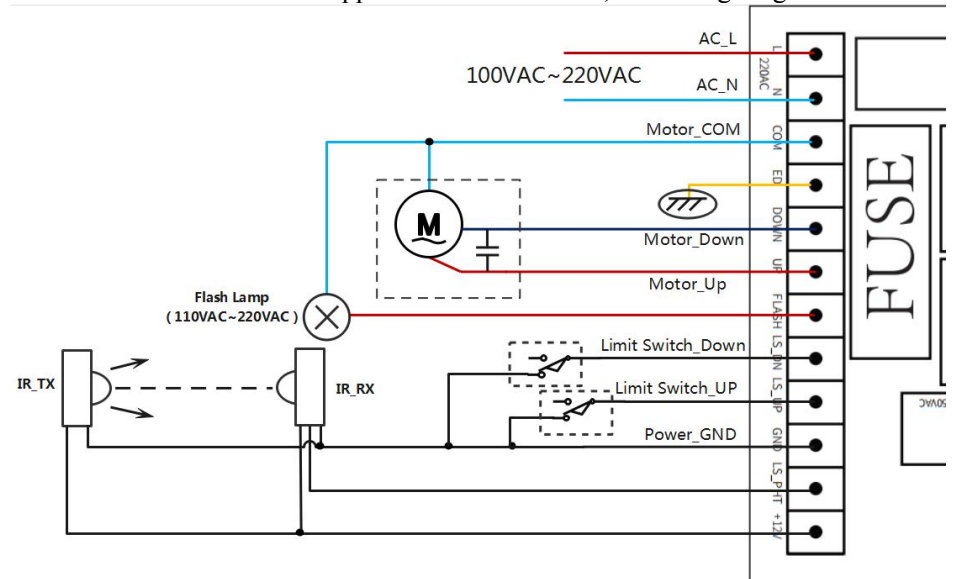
AC_L
100VAC~220VAC
AC_N
L
220AC
N
Motor_COM
COM
ED
DOWN
Motor_Down
UP
Motor_Up
M
FUSE
Flash Lamp
( 110VAC~220VAC )
FLASH
Limit Switch_Down
LS_DN
IR_TX
IR_RX
Limit Switch_UP
LS_UP
Power_GND
GND
LS_PHT
+12V